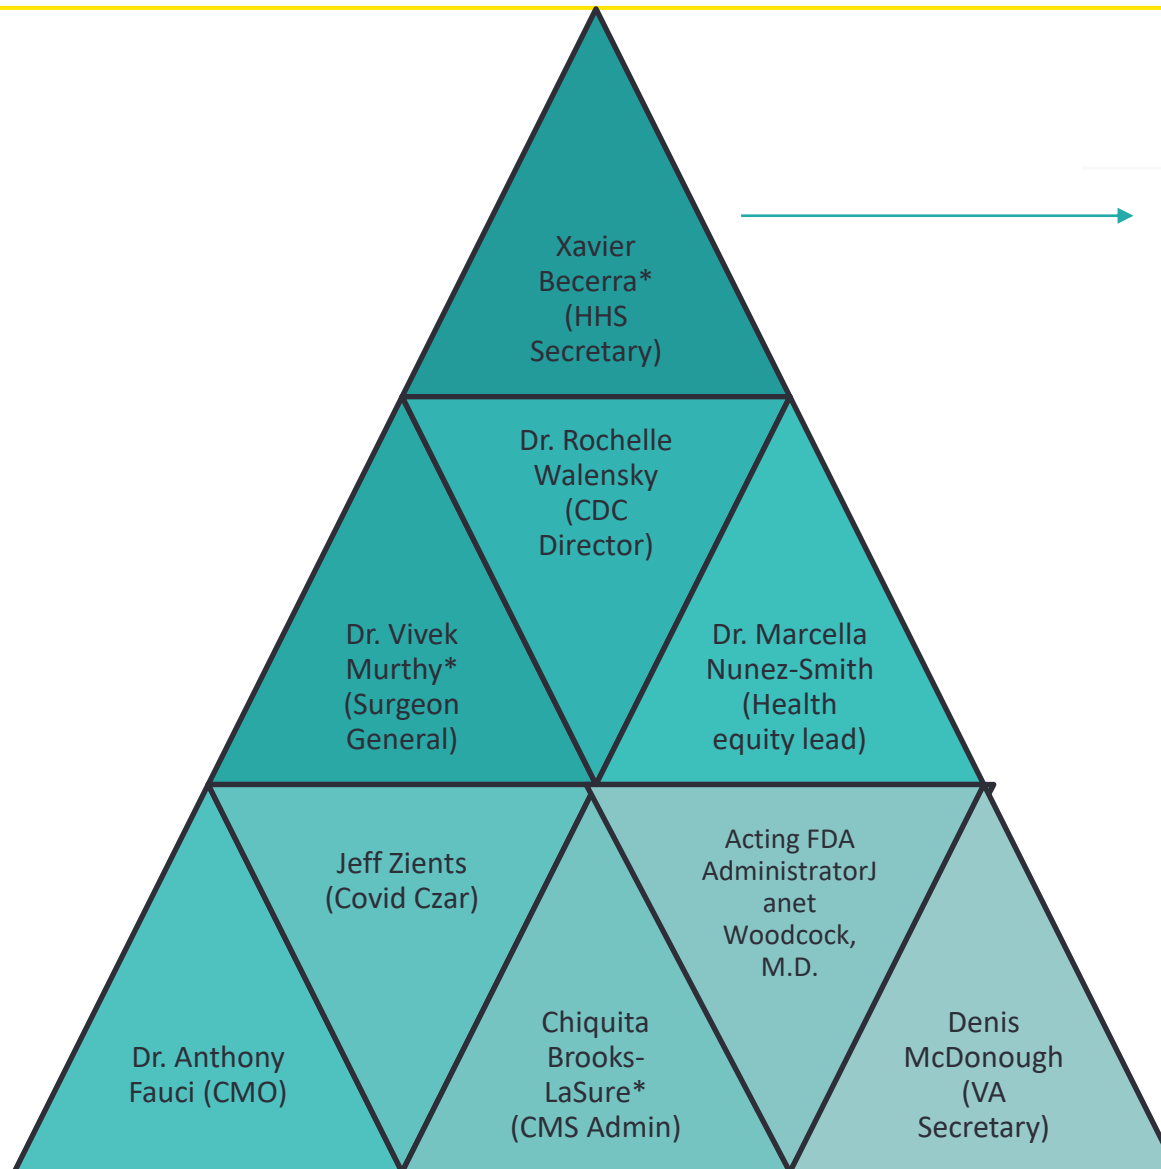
Xavier Becerra* (HHS Secretary)

Dr. Rochelle Walensky (CDC Director)

Dr. Vivek Murthy* (Surgeon General)

Dr. Marcella Nunez-Smith (Health equity lead)

Jeff Zients (Covid Czar)

Acting FDA AdministratorJ anet Woodcock, M.D.

Dr. Anthony Fauci (CMO)

Chiquita Brooks-LaSure* (CMS Admin)

Denis McDonough (VA Secretary)